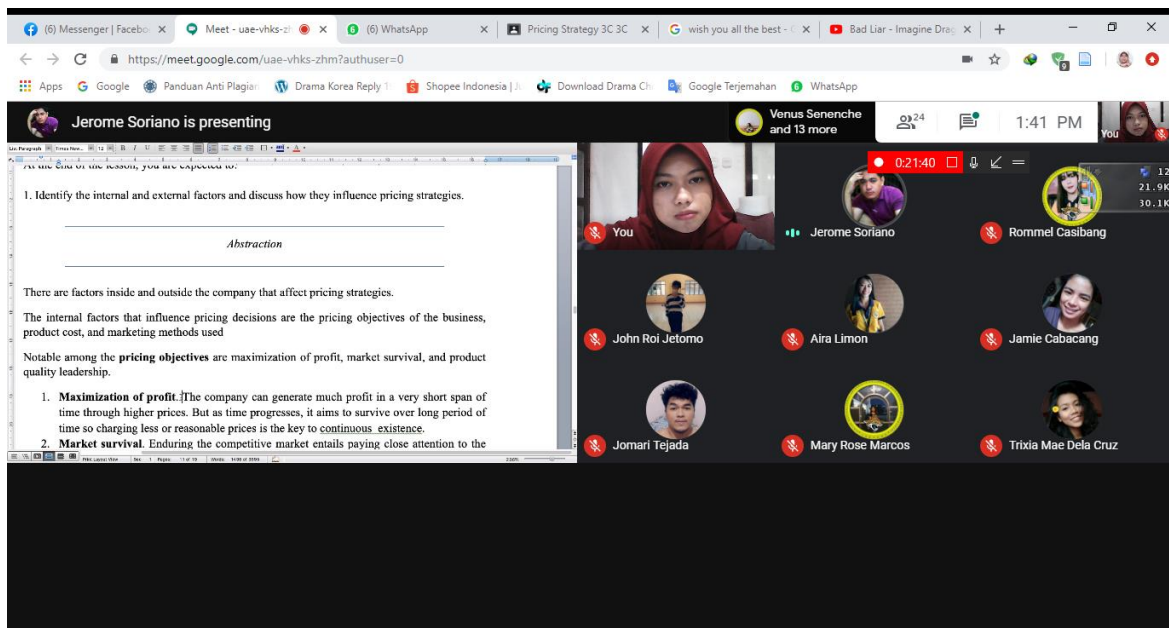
(6) Messenger | Facebo × Meet - uae-vhks-zh × (6) WhatsApp × Pricing Strategy 3C 3C × wish you all the best - × Bad Liar - Imagine Drag × +

https://meet.google.com/uae-vhks-zhm?authuser=0

Apps Google Panduan Anti Plagiar Drama Korea Reply 1 Shopee Indonesia | Download Drama Chi Google Terjemahan WhatsApp

Jerome Soriano is presenting

Venus Senenche and 13 more

24

1:41 PM

You

0:21:40

12
21.9K
30.1K

At the end of the lesson, you are expected to:

1. Identify the internal and external factors and discuss how they influence pricing strategies.

Abstraction

There are factors inside and outside the company that affect pricing strategies.

The internal factors that influence pricing decisions are the pricing objectives of the business, product cost, and marketing methods used

Notable among the **pricing objectives** are maximization of profit, market survival, and product quality leadership.

1. **Maximization of profit**. The company can generate much profit in a very short span of time through higher prices. But as time progresses, it aims to survive over long period of time so charging less or reasonable prices is the key to continuous existence.
2. **Market survival**. Enduring the competitive market entails paying close attention to the

You

Jerome Soriano

Rommel Casibang

John Roi Jetomo

Aira Limon

Jamie Cabacang

Jomari Tejada

Mary Rose Marcos

Trixia Mae Dela Cruz